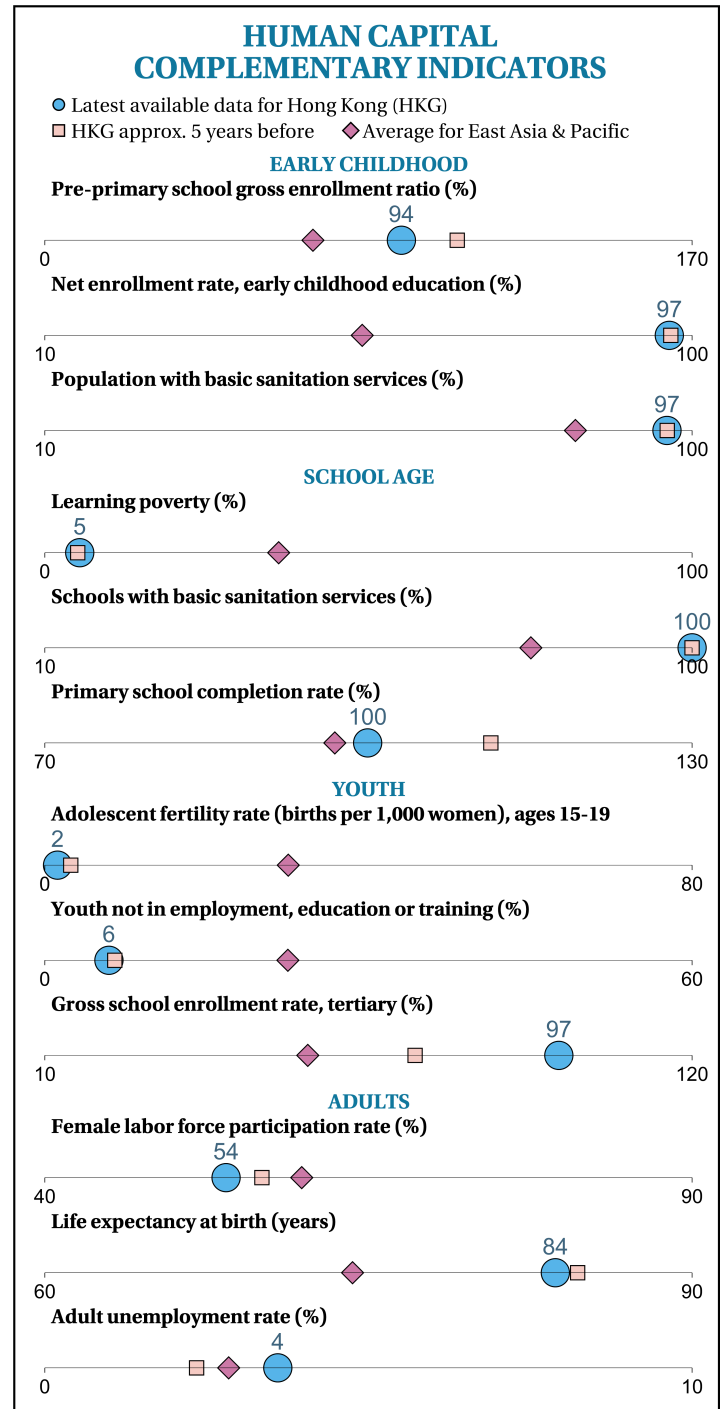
HUMAN CAPITAL COMPLEMENTARY INDICATORS

Latest available data for Hong Kong (HKG)
HKG approx. 5 years before
Average for East Asia & Pacific

EARLY CHILDHOOD

Pre-primary school gross enrollment ratio (%)
94
0
170

Net enrollment rate, early childhood education (%)
97
10
100

Population with basic sanitation services (%)
97
10
100

SCHOOL AGE

Learning poverty (%)
5
0
100

Schools with basic sanitation services (%)
100
10
100

Primary school completion rate (%)
100
70
130

YOUTH

Adolescent fertility rate (births per 1,000 women), ages 15-19
2
0
80

Youth not in employment, education or training (%)
6
0
60

Gross school enrollment rate, tertiary (%)
97
10
120

ADULTS

Female labor force participation rate (%)
54
40
90

Life expectancy at birth (years)
84
60
90

Adult unemployment rate (%)
4
0
10